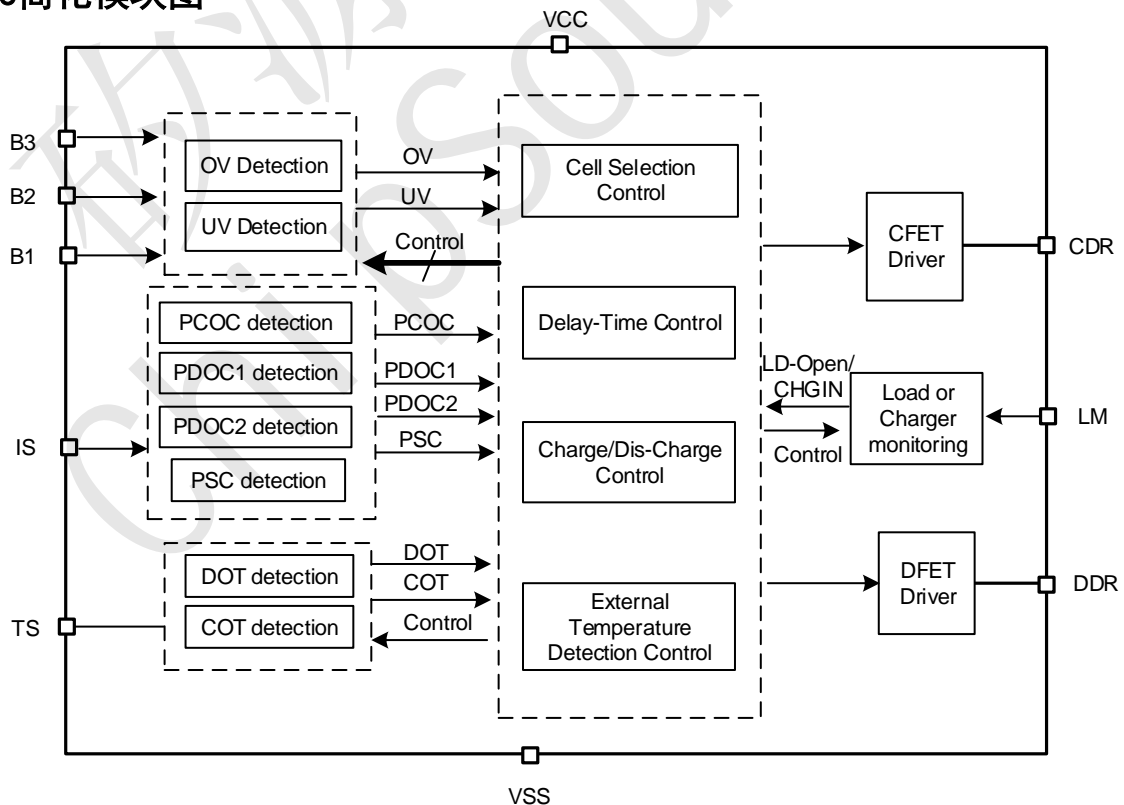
6简化模块图

VCC

B3
B2
B1

OV Detection
UV Detection

OV
UV
Control

Cell Selection Control

CFET Driver

CDR

PCOC detection
PDOC1 detection
PDOC2 detection
PSC detection

PCOC
PDOC1
PDOC2
PSC

IS

Delay-Time Control

LD-Open/ CHGIN
Control

Load or Charger monitoring

LM

Charge/Dis-Charge Control

DOT detection
COT detection

DOT
COT
Control

TS

External Temperature Detection Control

DFET Driver

DDR

VSS